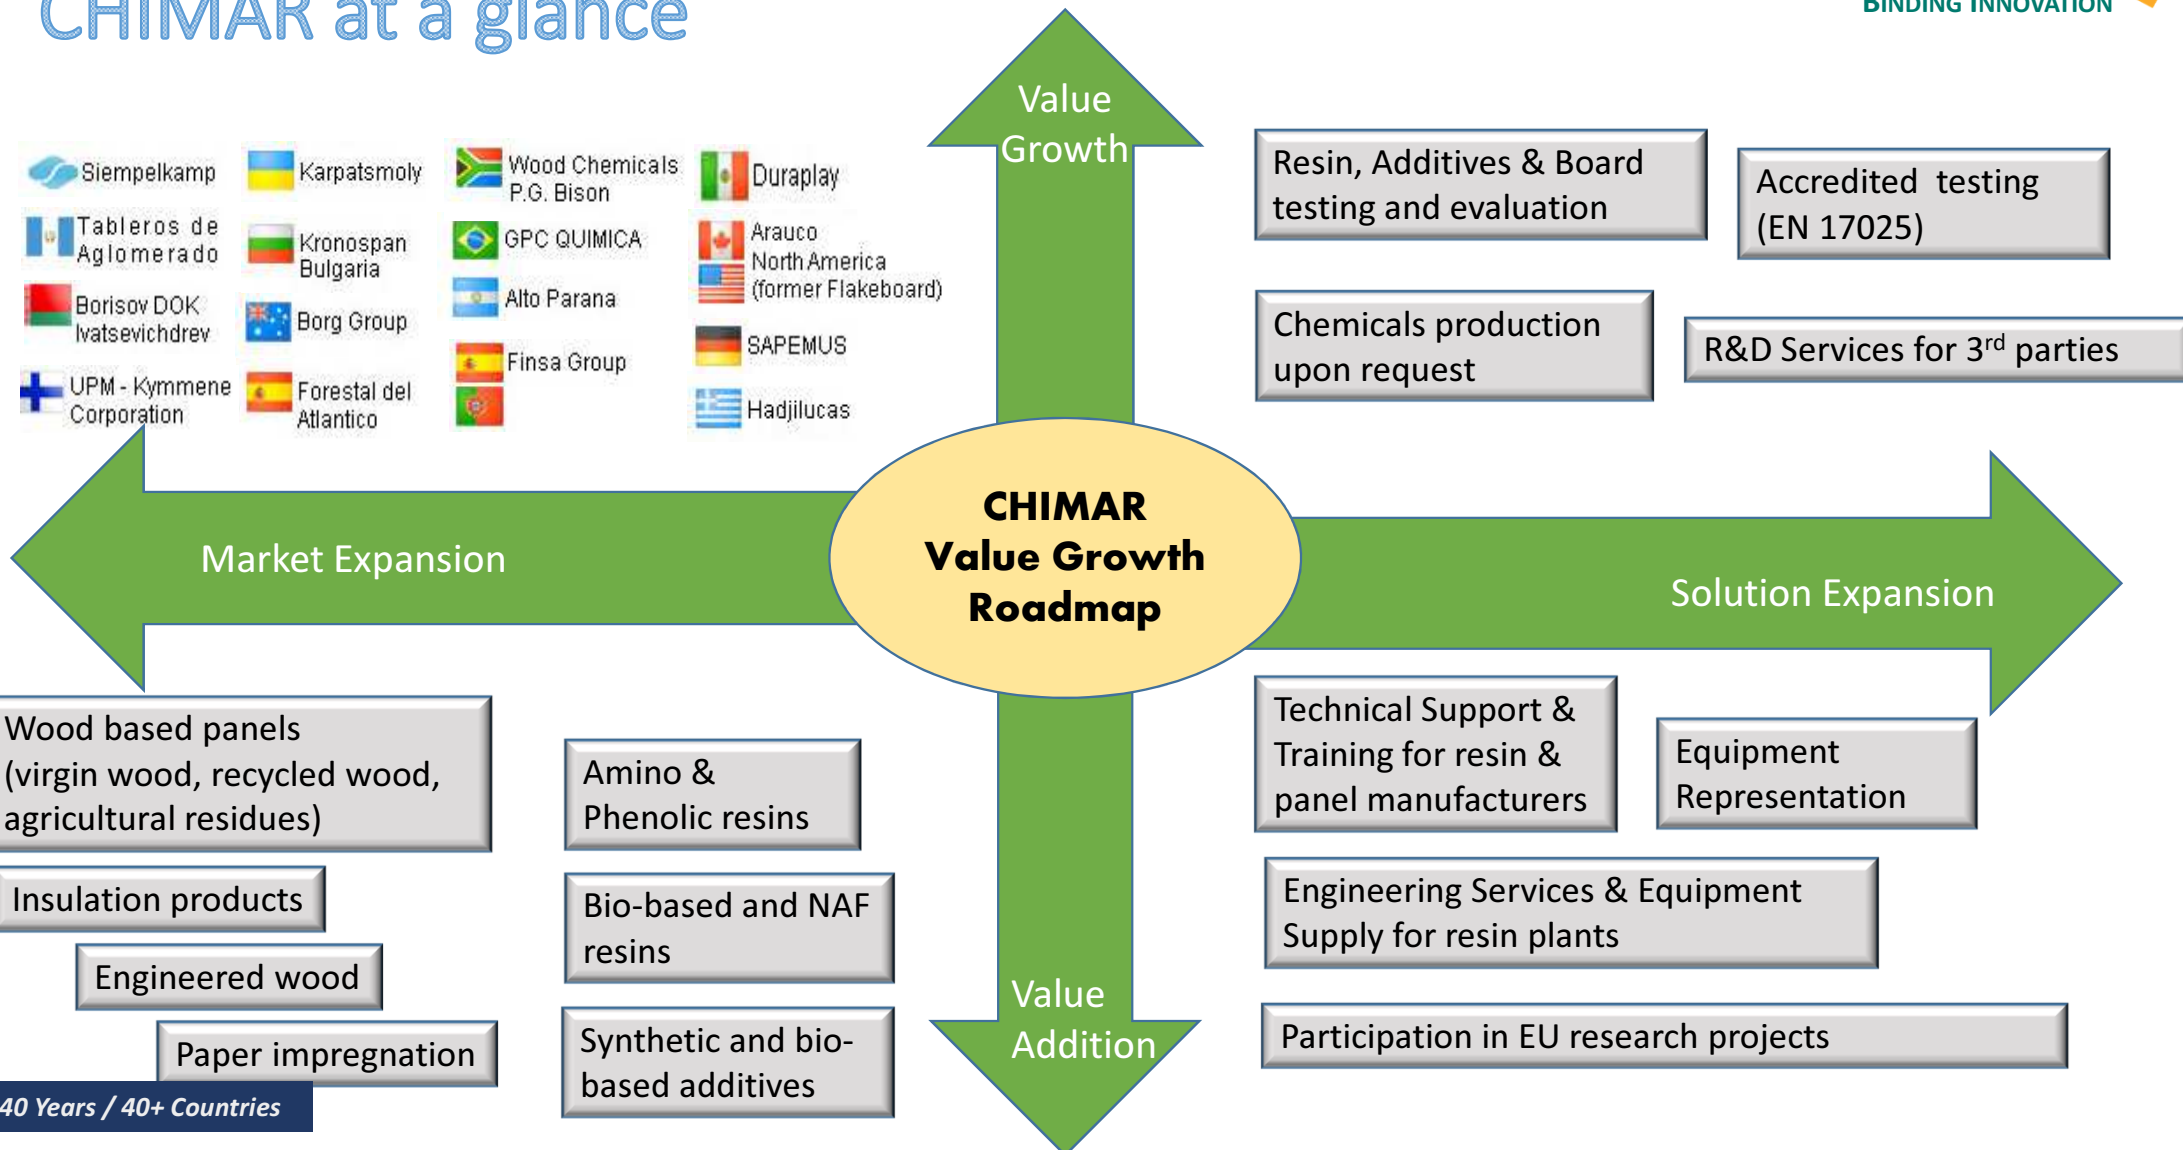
CHIMAR at a glance

BINDING INNOVATION

Siempelkamp
Karpatsmoly
Wood Chemicals P.G. Bison
Duraplay
Tableros de Aglomerado
Kronospan Bulgaria
GPC QUIMICA
Arauco North America (former Flakeboard)
Borisov DOK Ivatsevichdrev
Borg Group
Alto Parana
UPM - Kymmene Corporation
Forestal del Atlantico
Finsa Group
SAPEMUS
Hadjilucas

Value Growth

Resin, Additives & Board testing and evaluation

Accredited testing (EN 17025)

Chemicals production upon request

R&D Services for 3$^{rd}$ parties

Market Expansion

CHIMAR Value Growth Roadmap

Solution Expansion

Wood based panels (virgin wood, recycled wood, agricultural residues)

Amino & Phenolic resins

Technical Support & Training for resin & panel manufacturers

Equipment Representation

Insulation products

Bio-based and NAF resins

Engineering Services & Equipment Supply for resin plants

Engineered wood

Paper impregnation

Synthetic and bio-based additives

Value Addition

Participation in EU research projects

40 Years / 40+ Countries